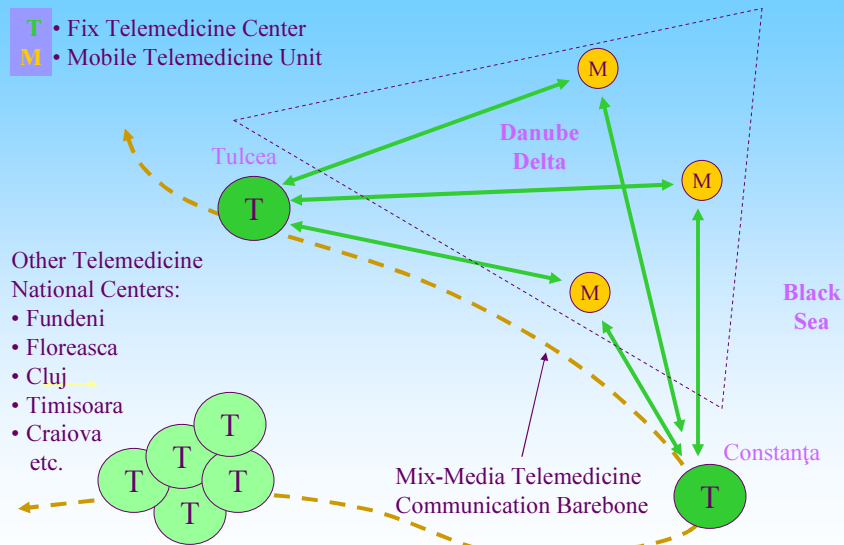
T • Fix Telemedicine Center
M • Mobile Telemedicine Unit

M

Danube Delta

Tulcea

M

T

M

Black Sea

Other Telemedicine National Centers:
• Fundeni
• Floreasca
• Cluj
• Timisoara
• Craiova
etc.

T
T
T
T
T

Mix-Media Telemedicine Communication Barebone

Constanţa

T